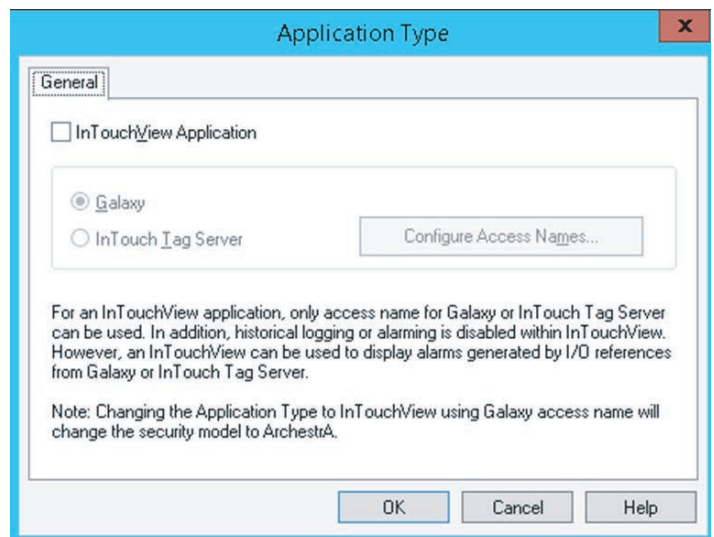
Application Type

x

General

InTouchView Application

Galaxy

InTouch Tag Server

Configure Access Names...

For an InTouchView application, only access name for Galaxy or InTouch Tag Server can be used. In addition, historical logging or alarming is disabled within InTouchView. However, an InTouchView can be used to display alarms generated by I/O references from Galaxy or InTouch Tag Server.

Note: Changing the Application Type to InTouchView using Galaxy access name will change the security model to ArchestrA.

OK

Cancel

Help